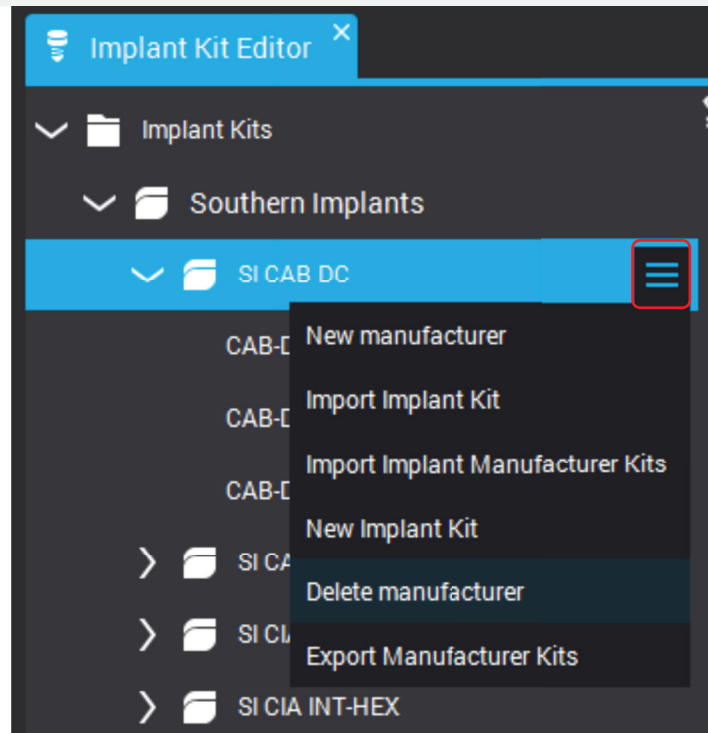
Implant Kit Editor ×

Implant Kits

Southern Implants

SI CAB DC

CAB-D

CAB-D

CAB-D

SI CA

SI CI

SI CIA INT-HEX

New manufacturer

Import Implant Kit

Import Implant Manufacturer Kits

New Implant Kit

Delete manufacturer

Export Manufacturer Kits